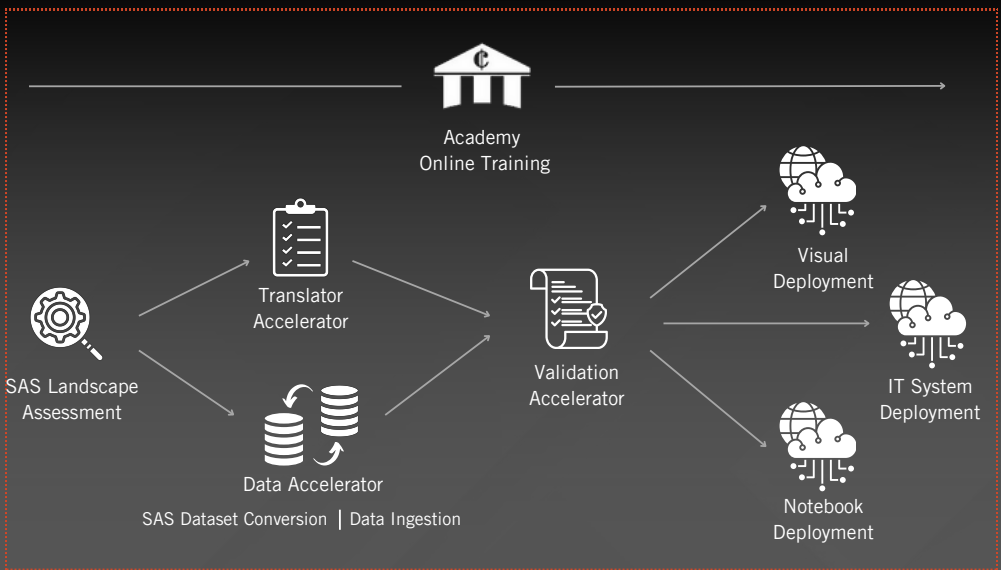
Academy
Online Training

Translator
Accelerator

SAS Landscape
Assessment

Data Accelerator

SAS Dataset Conversion | Data Ingestion

Validation
Accelerator

Visual
Deployment

IT System
Deployment

Notebook
Deployment